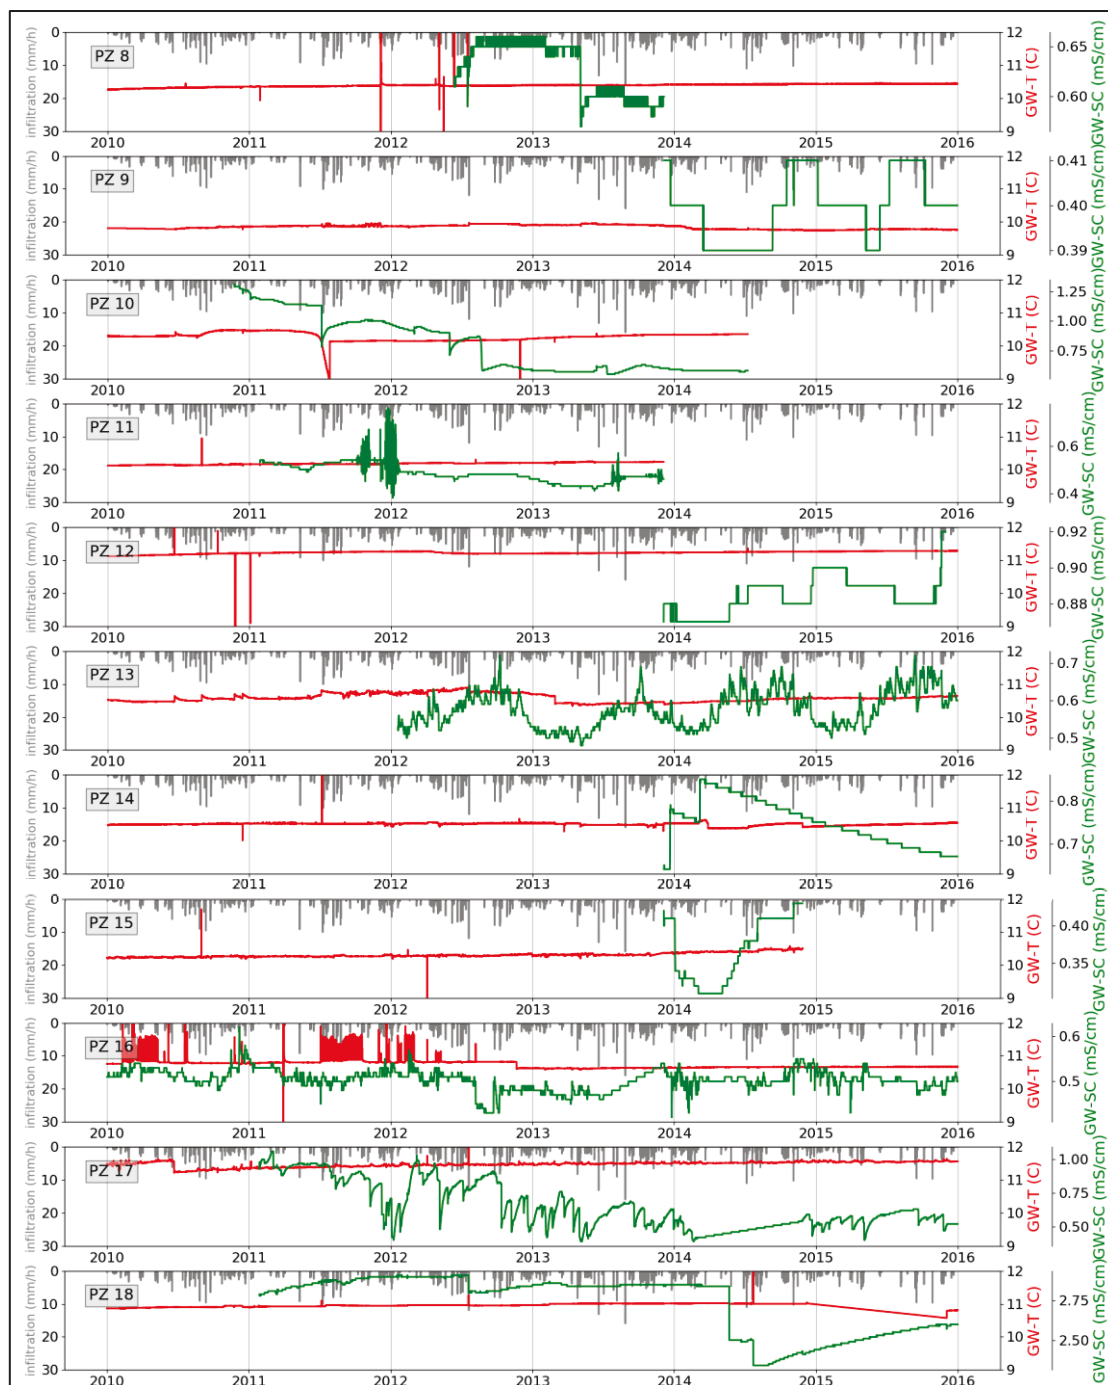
PZ 8
infiltration (mm/h)
0
10
20
30
2010 2011 2012 2013 2014 2015 2016
12
11
10
9
GW-T (C)
0.65
0.60
GW-SC (mS/cm)

PZ 9
infiltration (mm/h)
0
10
20
30
2010 2011 2012 2013 2014 2015 2016
12
11
10
9
GW-T (C)
0.41
0.40
0.39
GW-SC (mS/cm)

PZ 10
infiltration (mm/h)
0
10
20
30
2010 2011 2012 2013 2014 2015 2016
12
11
10
9
GW-T (C)
1.25
1.00
0.75
GW-SC (mS/cm)

PZ 11
infiltration (mm/h)
0
10
20
30
2010 2011 2012 2013 2014 2015 2016
12
11
10
9
GW-T (C)
0.6
0.4
GW-SC (mS/cm)

PZ 12
infiltration (mm/h)
0
10
20
30
2010 2011 2012 2013 2014 2015 2016
12
11
10
9
GW-T (C)
0.92
0.90
0.88
GW-SC (mS/cm)

PZ 13
infiltration (mm/h)
0
10
20
30
2010 2011 2012 2013 2014 2015 2016
12
11
10
9
GW-T (C)
0.7
0.6
0.5
GW-SC (mS/cm)

PZ 14
infiltration (mm/h)
0
10
20
30
2010 2011 2012 2013 2014 2015 2016
12
11
10
9
GW-T (C)
0.8
0.7
GW-SC (mS/cm)

PZ 15
infiltration (mm/h)
0
10
20
30
2010 2011 2012 2013 2014 2015 2016
12
11
10
9
GW-T (C)
0.40
0.35
GW-SC (mS/cm)

PZ 16
infiltration (mm/h)
0
10
20
30
2010 2011 2012 2013 2014 2015 2016
12
11
10
9
GW-T (C)
0.6
0.5
GW-SC (mS/cm)

PZ 17
infiltration (mm/h)
0
10
20
30
2010 2011 2012 2013 2014 2015 2016
12
11
10
9
GW-T (C)
1.00
0.75
0.50
GW-SC (mS/cm)

PZ 18
infiltration (mm/h)
0
10
20
30
2010 2011 2012 2013 2014 2015 2016
12
11
10
9
GW-T (C)
2.75
2.50
GW-SC (mS/cm)